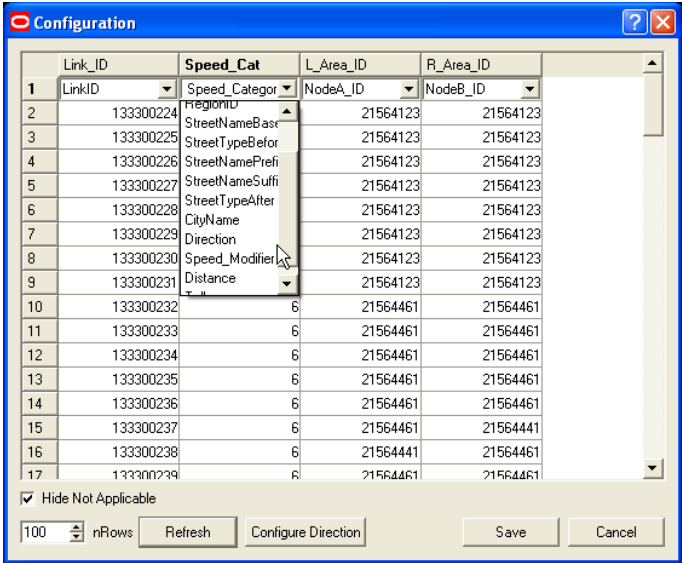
Configuration

|  | Link_ID | Speed_Cat | L_Area_ID | R_Area_ID |
|---|---|---|---|---|
| 1 | LinkID | Speed_Categor | NodeA_ID | NodeB_ID |
| 2 | 133300224 | RegionID | 21564123 | 21564123 |
| 3 | 133300225 | StreetNameBase | 21564123 | 21564123 |
| 4 | 133300226 | StreetTypeBefor | 21564123 | 21564123 |
| 5 | 133300227 | StreetNamePrefi | 21564123 | 21564123 |
| 6 | 133300228 | StreetNameSuffi | 21564123 | 21564123 |
| 7 | 133300229 | StreetTypeAfter | 21564123 | 21564123 |
| 8 | 133300230 | CityName | 21564123 | 21564123 |
| 9 | 133300231 | Direction | 21564123 | 21564123 |
| 10 | 133300232 | Speed_Modifier | 21564461 | 21564461 |
| 11 | 133300233 | Distance | 21564461 | 21564461 |
| 12 | 133300234 | 6 | 21564461 | 21564461 |
| 13 | 133300235 | 6 | 21564461 | 21564461 |
| 14 | 133300236 | 6 | 21564461 | 21564461 |
| 15 | 133300237 | 6 | 21564461 | 21564441 |
| 16 | 133300238 | 6 | 21564441 | 21564461 |
| 17 | 133300239 | 6 | 21564461 | 21564461 |

Hide Not Applicable

100 nRows Refresh Configure Direction Save Cancel